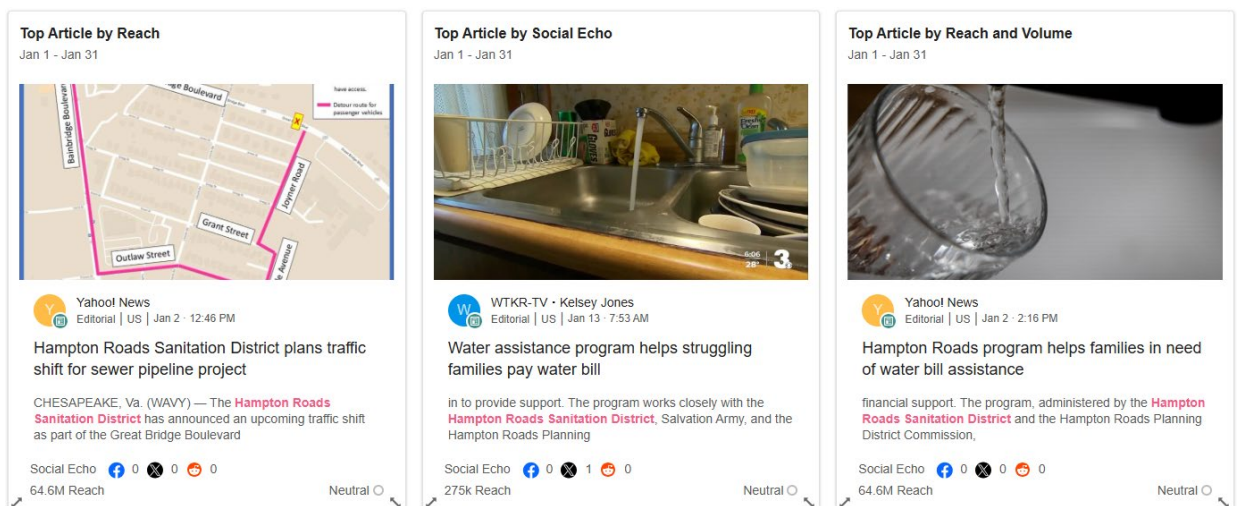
Top Article by Reach
Jan 1 - Jan 31

Bainbridge Boulevard
e Boulevard
have access.
Detour route for passenger vehicles
Joyner Road
Grant Street
Outlaw Street
Avenue

Y
Yahoo! News
Editorial | US | Jan 2 · 12:46 PM

Hampton Roads Sanitation District plans traffic shift for sewer pipeline project

CHESAPEAKE, Va. (WAVY) — The Hampton Roads Sanitation District has announced an upcoming traffic shift as part of the Great Bridge Boulevard

Social Echo 0 0 0
64.6M Reach
Neutral

Top Article by Social Echo
Jan 1 - Jan 31

6:06
28°
3

W
WTKR-TV • Kelsey Jones
Editorial | US | Jan 13 · 7:53 AM

Water assistance program helps struggling families pay water bill

in to provide support. The program works closely with the Hampton Roads Sanitation District, Salvation Army, and the Hampton Roads Planning

Social Echo 0 1 0
275k Reach
Neutral

Top Article by Reach and Volume
Jan 1 - Jan 31

Y
Yahoo! News
Editorial | US | Jan 2 · 2:16 PM

Hampton Roads program helps families in need of water bill assistance

financial support. The program, administered by the Hampton Roads Sanitation District and the Hampton Roads Planning District Commission,

Social Echo 0 0 0
64.6M Reach
Neutral